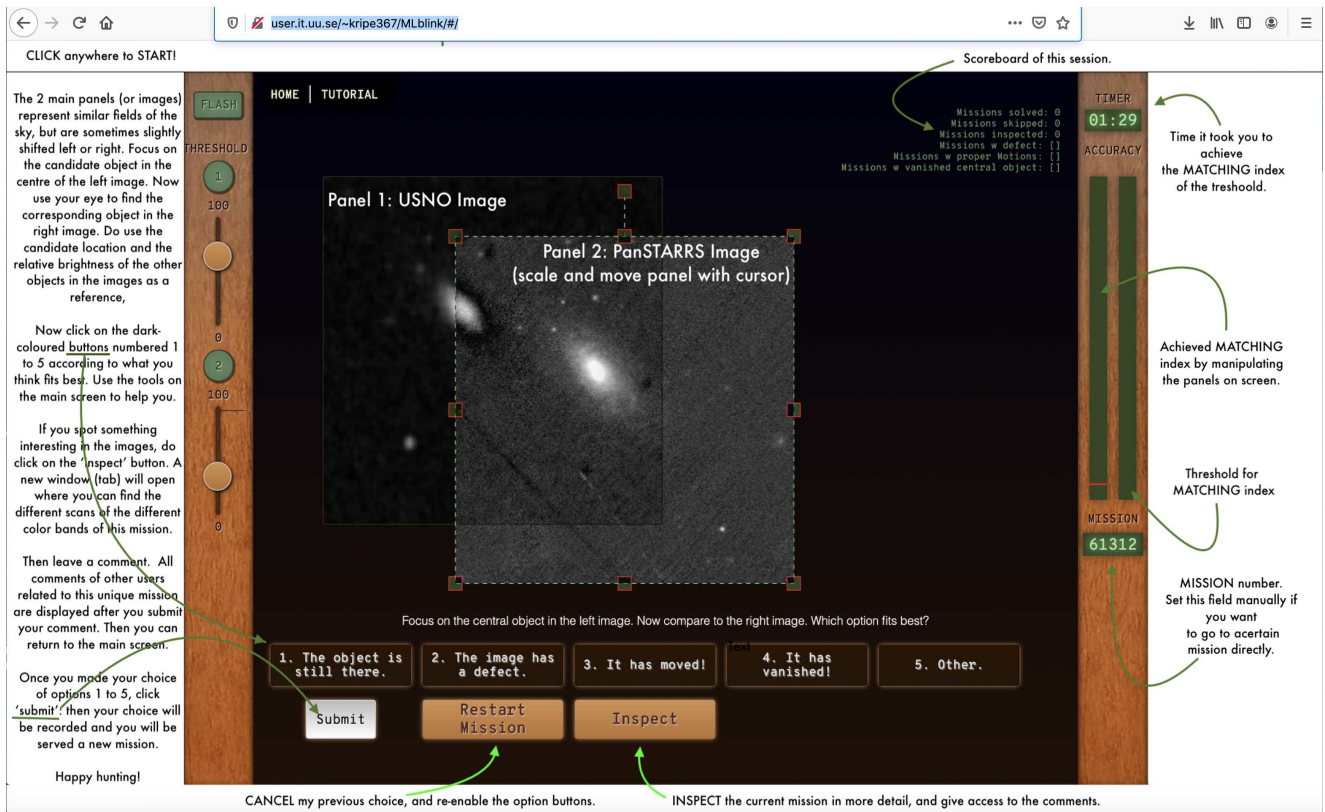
user.it.uu.se/~kripe367/MLblink/#/

CLICK anywhere to START!

Scoreboard of this session.

The 2 main panels (or images) represent similar fields of the sky, but are sometimes slightly shifted left or right. Focus on the candidate object in the centre of the left image. Now use your eye to find the corresponding object in the right image. Do use the candidate location and the relative brightness of the other objects in the images as a reference,

Now click on the dark-coloured buttons numbered 1 to 5 according to what you think fits best. Use the tools on the main screen to help you.

If you spot something interesting in the images, do click on the 'inspect' button. A new window (tab) will open where you can find the different scans of the different color bands of this mission.

Then leave a comment. All comments of other users related to this unique mission are displayed after you submit your comment. Then you can return to the main screen.

Once you made your choice of options 1 to 5, click 'submit': then your choice will be recorded and you will be served a new mission.

Happy hunting!

FLASH

THRESHOLD

1

100

0

2

100

0

HOME | TUTORIAL

Missions solved: 0
Missions skipped: 0
Missions inspected: 0
Missions w defect: []
Missions w proper Motions: []
Missions w vanished central object: []

Panel 1: USNO Image

Panel 2: PanSTARRS Image
(scale and move panel with cursor)

Focus on the central object in the left image. Now compare to the right image. Which option fits best?

1. The object is still there.

2. The image has a defect.

3. It has moved!

Text

4. It has vanished!

5. Other.

Submit

Restart Mission

Inspect

TIMER

01:29

ACCURACY

MISSION

61312

Time it took you to achieve the MATCHING index of the treshoold.

Achieved MATCHING index by manipulating the panels on screen.

Threshold for MATCHING index

MISSION number. Set this field manually if you want to go to acertain mission directly.

CANCEL my previous choice, and re-enable the option buttons.

INSPECT the current mission in more detail, and give access to the comments.